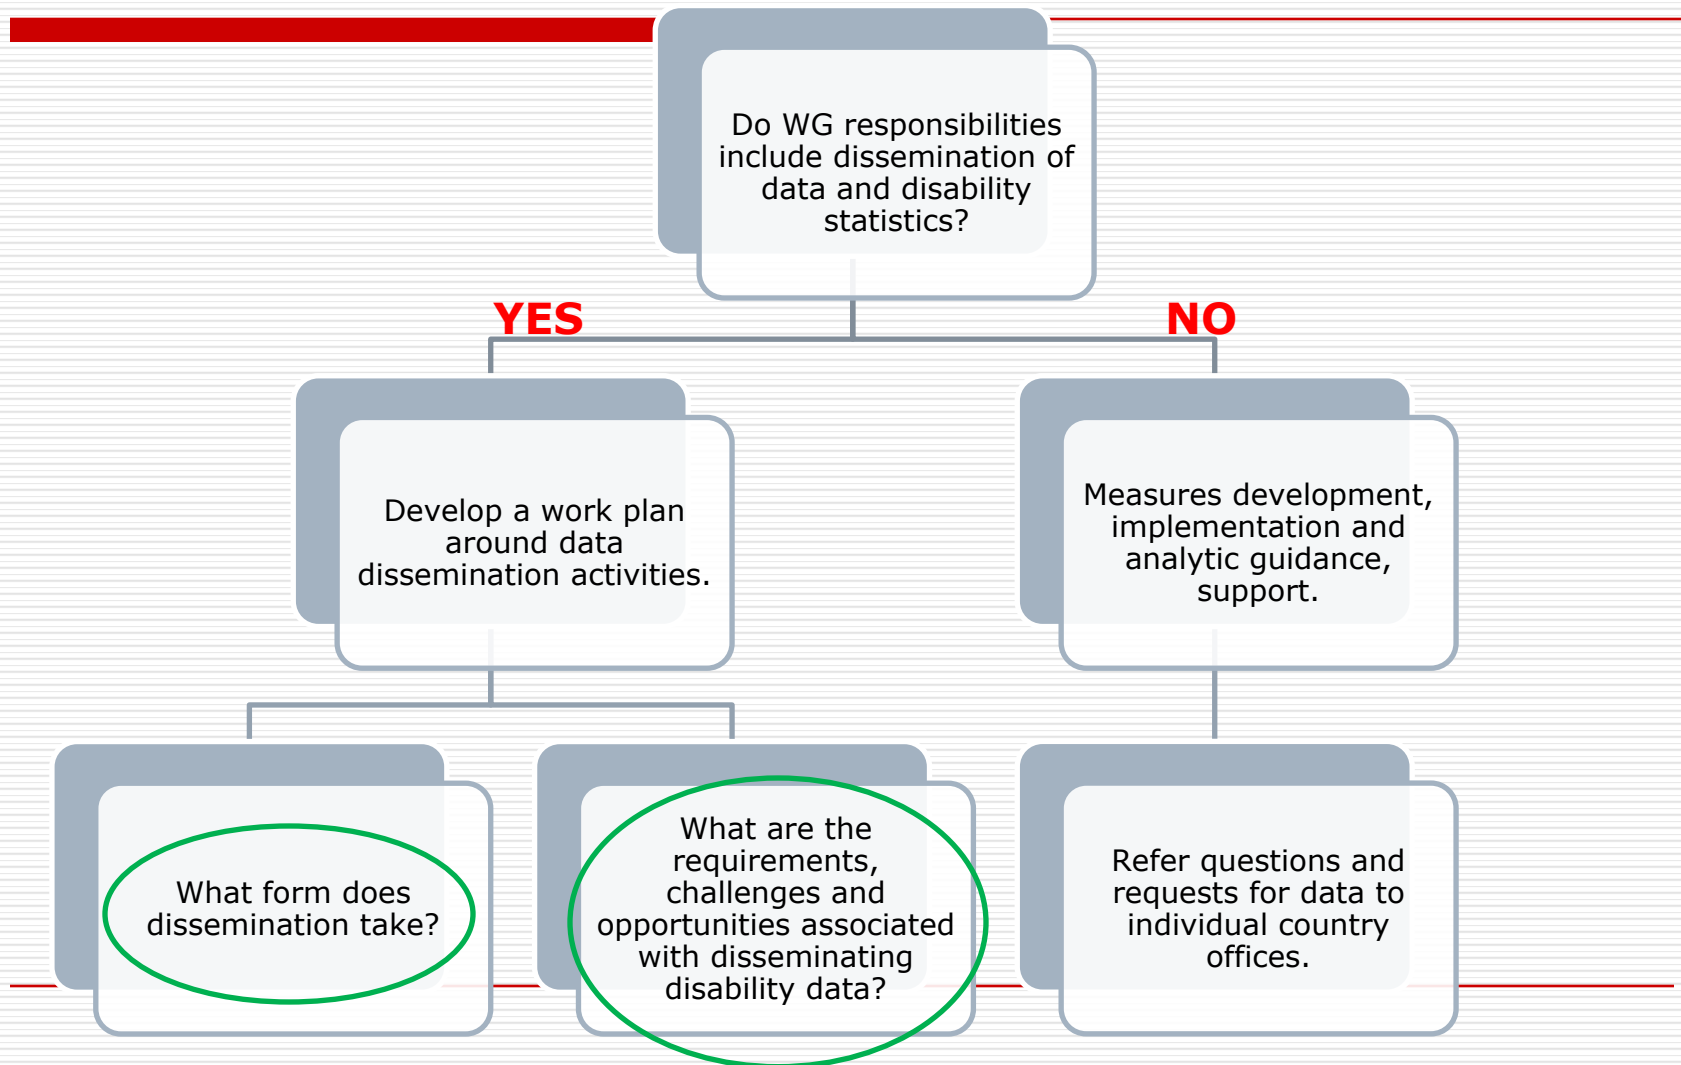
Do WG responsibilities include dissemination of data and disability statistics?

YES

NO

Develop a work plan around data dissemination activities.

Measures development, implementation and analytic guidance, support.

What form does dissemination take?

What are the requirements, challenges and opportunities associated with disseminating disability data?

Refer questions and requests for data to individual country offices.